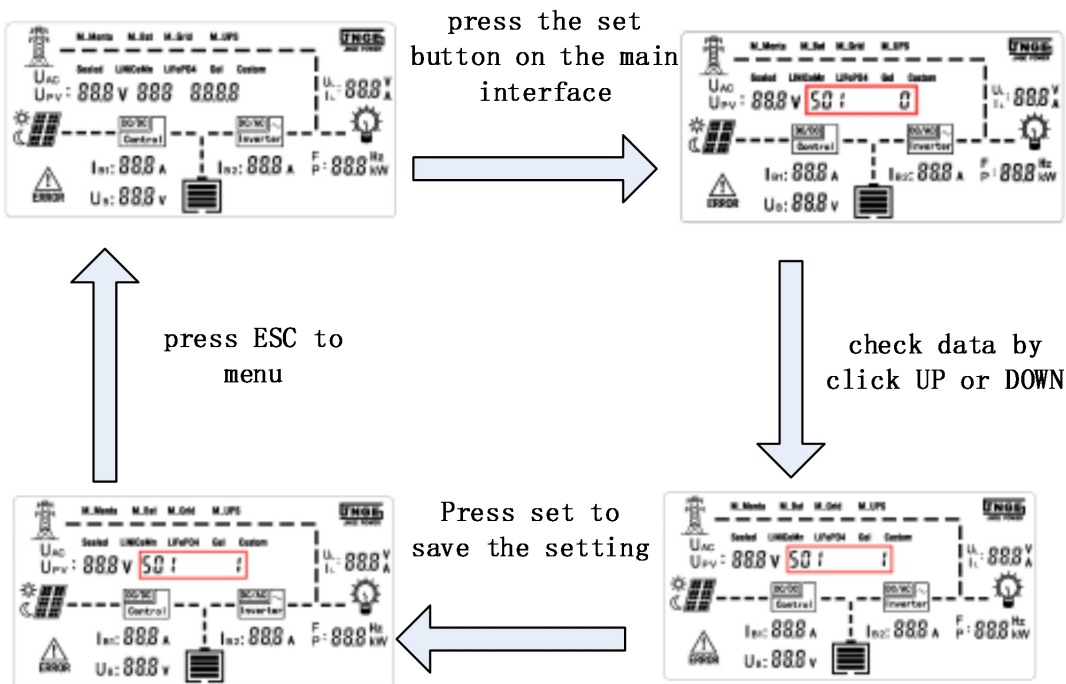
M_Ments M_Bat M_Grid M_UPS
UNGE
$U_{AC}$
$U_{PV}$: 88.8 V 888 8888
$U_L$ $I_L$: 88.8 V A
DC/DC Control
DC/AC Inverter
$I_{B1}$: 88.8 A
$I_{B2}$: 88.8 A
F P: 88.8 Hz kW
ERROR
$U_B$: 88.8 V

press the set button on the main interface

M_Ments M_Bat M_Grid M_UPS
UNGE
Sealed LINICoMn LiFePO4 Gel Custom
$U_{AC}$
$U_{PV}$: 88.8 V 501 0
$U_L$ $I_L$: 88.8 V A
DC/DC Control
DC/AC Inverter
$I_{B1}$: 88.8 A
$I_{B2}$: 88.8 A
F P: 88.8 Hz kW
ERROR
$U_B$: 88.8 V

press ESC to menu

check data by click UP or DOWN

M_Ments M_Bat M_Grid M_UPS
UNGE
Sealed LINICoMn LiFePO4 Gel Custom
$U_{AC}$
$U_{PV}$: 88.8 V 501 1
$U_L$ $I_L$: 88.8 V A
DC/DC Control
DC/AC Inverter
$I_{B1}$: 88.8 A
$I_{B2}$: 88.8 A
F P: 88.8 Hz kW
ERROR
$U_B$: 88.8 V

Press set to save the setting

M_Ments M_Bat M_Grid M_UPS
UNGE
Sealed LINICoMn LiFePO4 Gel Custom
$U_{AC}$
$U_{PV}$: 88.8 V 501 1
$U_L$ $I_L$: 88.8 V A
DC/DC Control
DC/AC Inverter
$I_{B1}$: 88.8 A
$I_{B2}$: 88.8 A
F P: 88.8 Hz kW
ERROR
$U_B$: 88.8 V